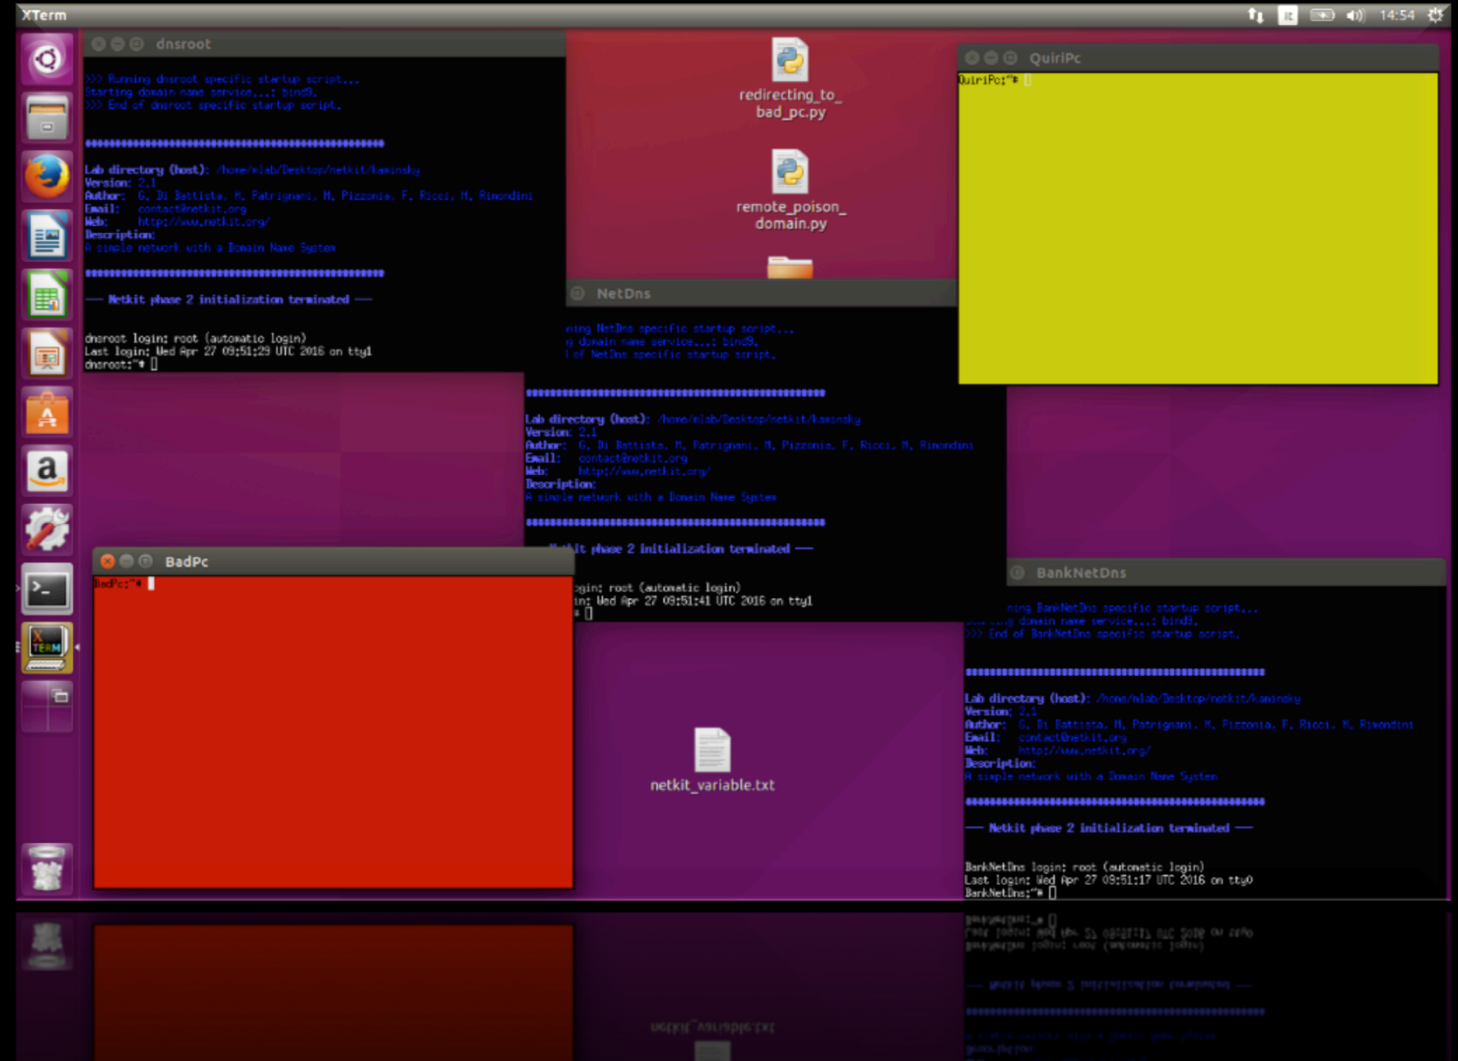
XTerm

14:54

dnsroot

>>> Running dnsroot specific startup script...
Starting domain name service...: bind9.
>>> End of dnsroot specific startup script.

################################################

Lab directory (host): /home/mlab/Desktop/netkit/kaminsky
Version: 2.1
Author: G. Di Battista, M. Patrignani, M. Pizzonia, F. Ricci, M. Rimondini
Email: contact@netkit.org
Web: http://www.netkit.org/
Description:
A simple network with a Domain Name System

################################################

--- Netkit phase 2 initialization terminated ---

dnsroot login: root (automatic login)
Last login: Wed Apr 27 09:51:29 UTC 2016 on tty1
dnsroot:~#

redirecting_to_bad_pc.py

remote_poison_domain.py

QuiriPc

QuiriPc:~#

NetDns

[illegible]ning NetDns specific startup script...
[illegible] domain name service...: bind9.
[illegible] of NetDns specific startup script.

################################################

Lab directory (host): /home/mlab/Desktop/netkit/kaminsky
Version: 2.1
Author: G. Di Battista, M. Patrignani, M. Pizzonia, F. Ricci, M. Rimondini
Email: contact@netkit.org
Web: http://www.netkit.org/
Description:
A simple network with a Domain Name System

################################################

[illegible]it phase 2 initialization terminated ---

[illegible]ogin: root (automatic login)
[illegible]in: Wed Apr 27 09:51:41 UTC 2016 on tty1
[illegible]#

BadPc

BadPc:~#

BankNetDns

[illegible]ning BankNetDns specific startup script...
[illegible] domain name service...: bind9.
>>> End of BankNetDns specific startup script.

################################################

Lab directory (host): /home/mlab/Desktop/netkit/kaminsky
Version: 2.1
Author: G. Di Battista, M. Patrignani, M. Pizzonia, F. Ricci, M. Rimondini
Email: contact@netkit.org
Web: http://www.netkit.org/
Description:
A simple network with a Domain Name System

################################################

--- Netkit phase 2 initialization terminated ---

BankNetDns login: root (automatic login)
Last login: Wed Apr 27 09:51:17 UTC 2016 on tty0
BankNetDns:~#

netkit_variable.txt